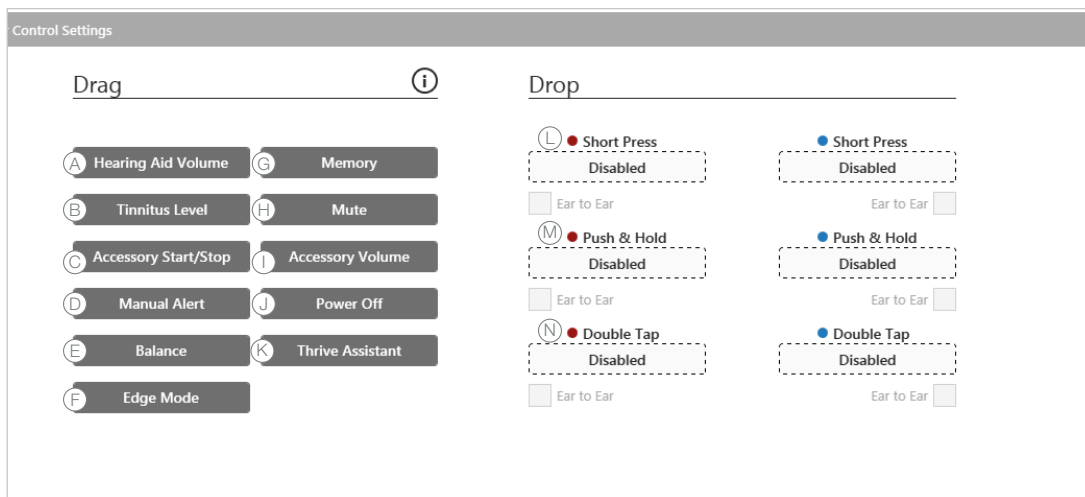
Control Settings

Drag

A Hearing Aid Volume
G Memory
B Tinnitus Level
H Mute
C Accessory Start/Stop
I Accessory Volume
D Manual Alert
J Power Off
E Balance
K Thrive Assistant
F Edge Mode

Drop

L Short Press
Disabled
Ear to Ear
Short Press
Disabled
Ear to Ear

M Push & Hold
Disabled
Ear to Ear
Push & Hold
Disabled
Ear to Ear

N Double Tap
Disabled
Ear to Ear
Double Tap
Disabled
Ear to Ear